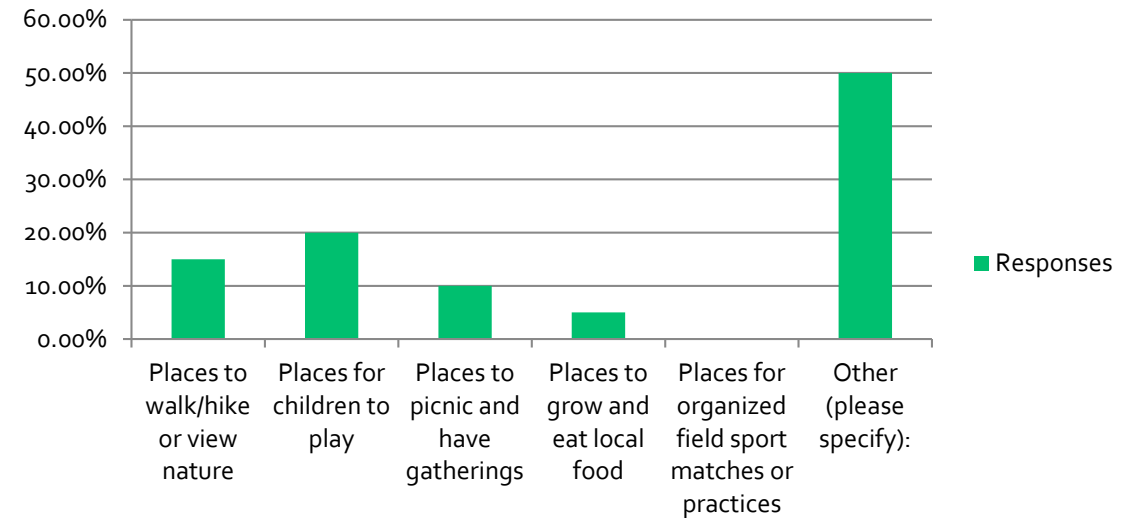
60.00%
50.00%
40.00%
30.00%
20.00%
10.00%
0.00%

Places to walk/hike or view nature

Places for children to play

Places to picnic and have gatherings

Places to grow and eat local food

Places for organized field sport matches or practices

Other (please specify):

Responses